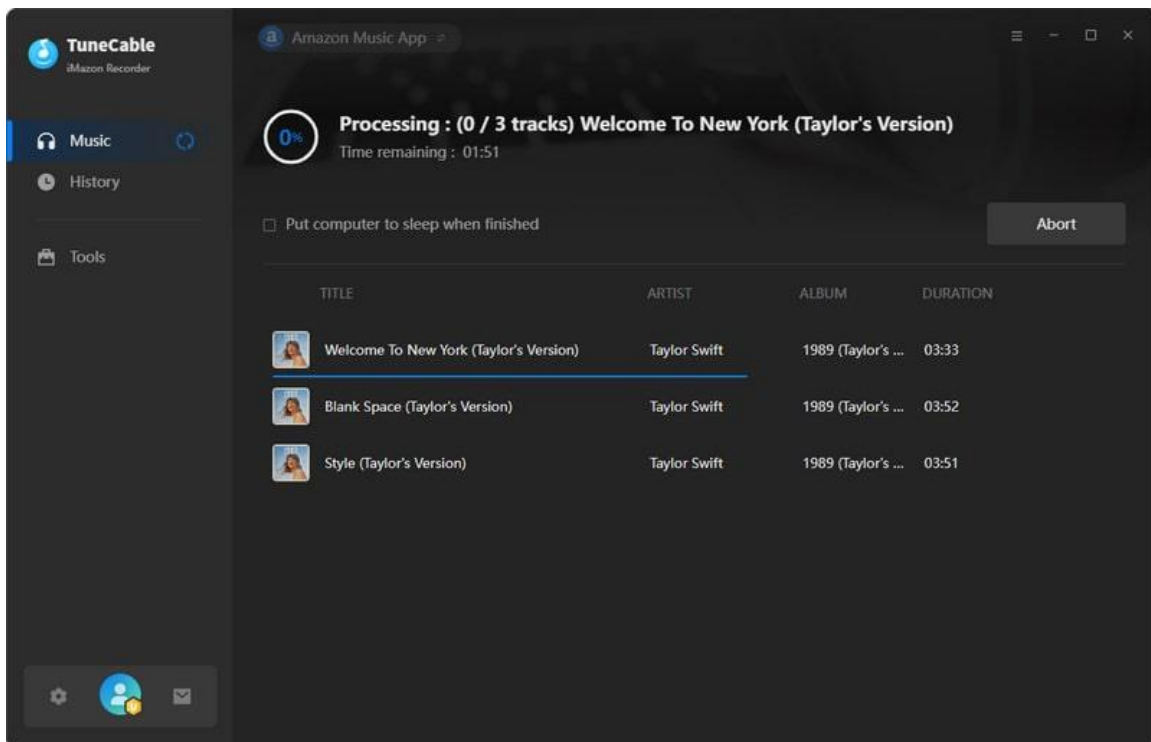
TuneCable
iMazon Recorder

Music

History

Tools

Amazon Music App

0%

Processing : (0 / 3 tracks) Welcome To New York (Taylor's Version)

Time remaining : 01:51

Put computer to sleep when finished

Abort

| TITLE | ARTIST | ALBUM | DURATION |
|---|---|---|---|
| Welcome To New York (Taylor's Version) | Taylor Swift | 1989 (Taylor's ... | 03:33 |
| Blank Space (Taylor's Version) | Taylor Swift | 1989 (Taylor's ... | 03:52 |
| Style (Taylor's Version) | Taylor Swift | 1989 (Taylor's ... | 03:51 |